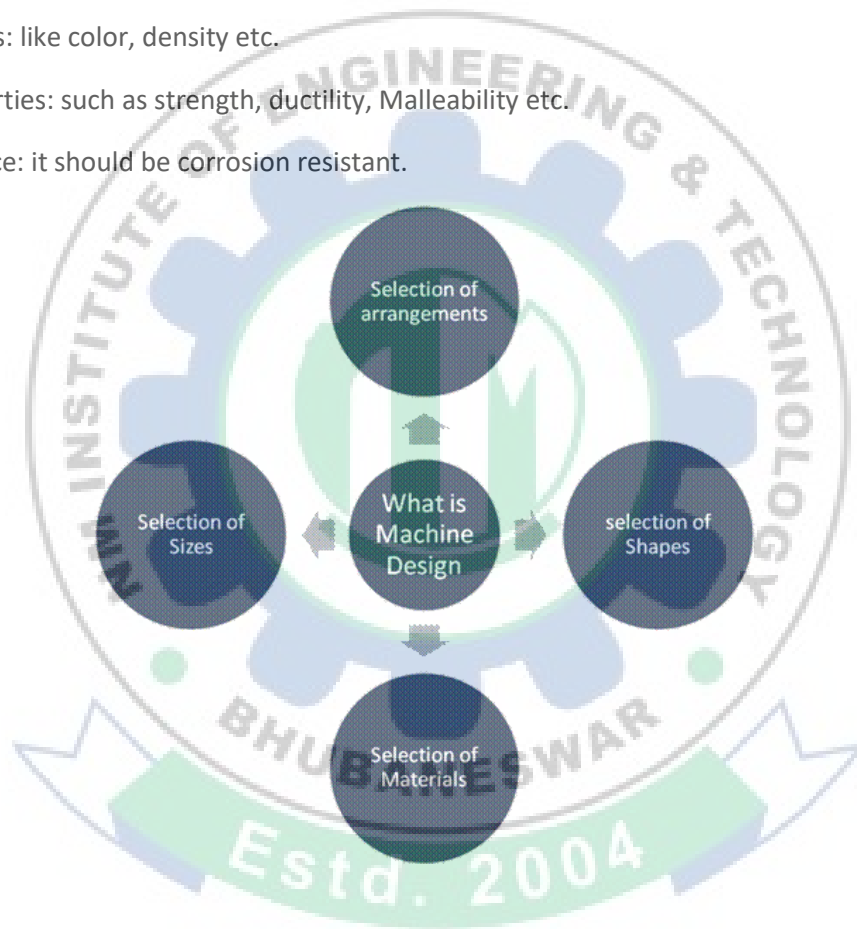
s: like color, density etc.

rties: such as strength, ductility, Malleability etc.

ce: it should be corrosion resistant.

Selection of arrangements

Selection of Sizes

What is Machine Design

selection of Shapes

Selection of Materials

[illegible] INSTITUTE OF ENGINEERING & TECHNOLOGY BHUBANESWAR Estd. 2004